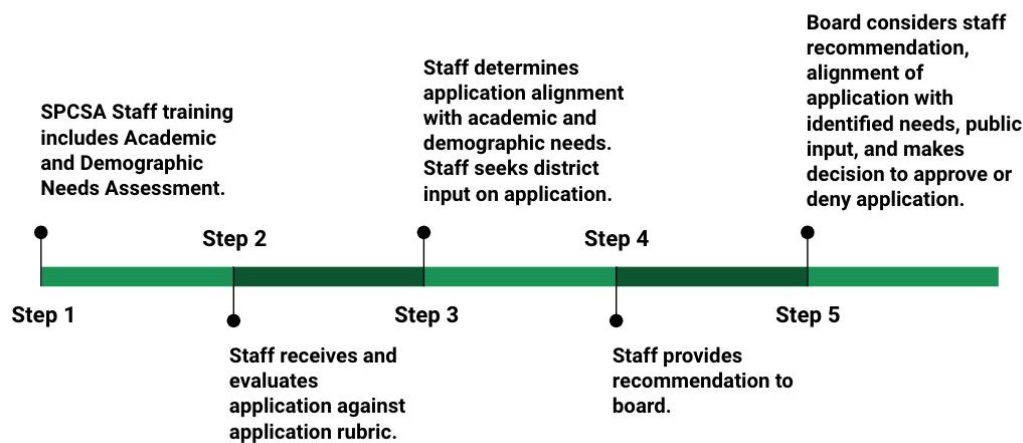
SPCSA Staff training includes Academic and Demographic Needs Assessment.

Step 1

Step 2

Staff receives and evaluates application against application rubric.

Staff determines application alignment with academic and demographic needs. Staff seeks district input on application.

Step 3

Step 4

Staff provides recommendation to board.

Board considers staff recommendation, alignment of application with identified needs, public input, and makes decision to approve or deny application.

Step 5